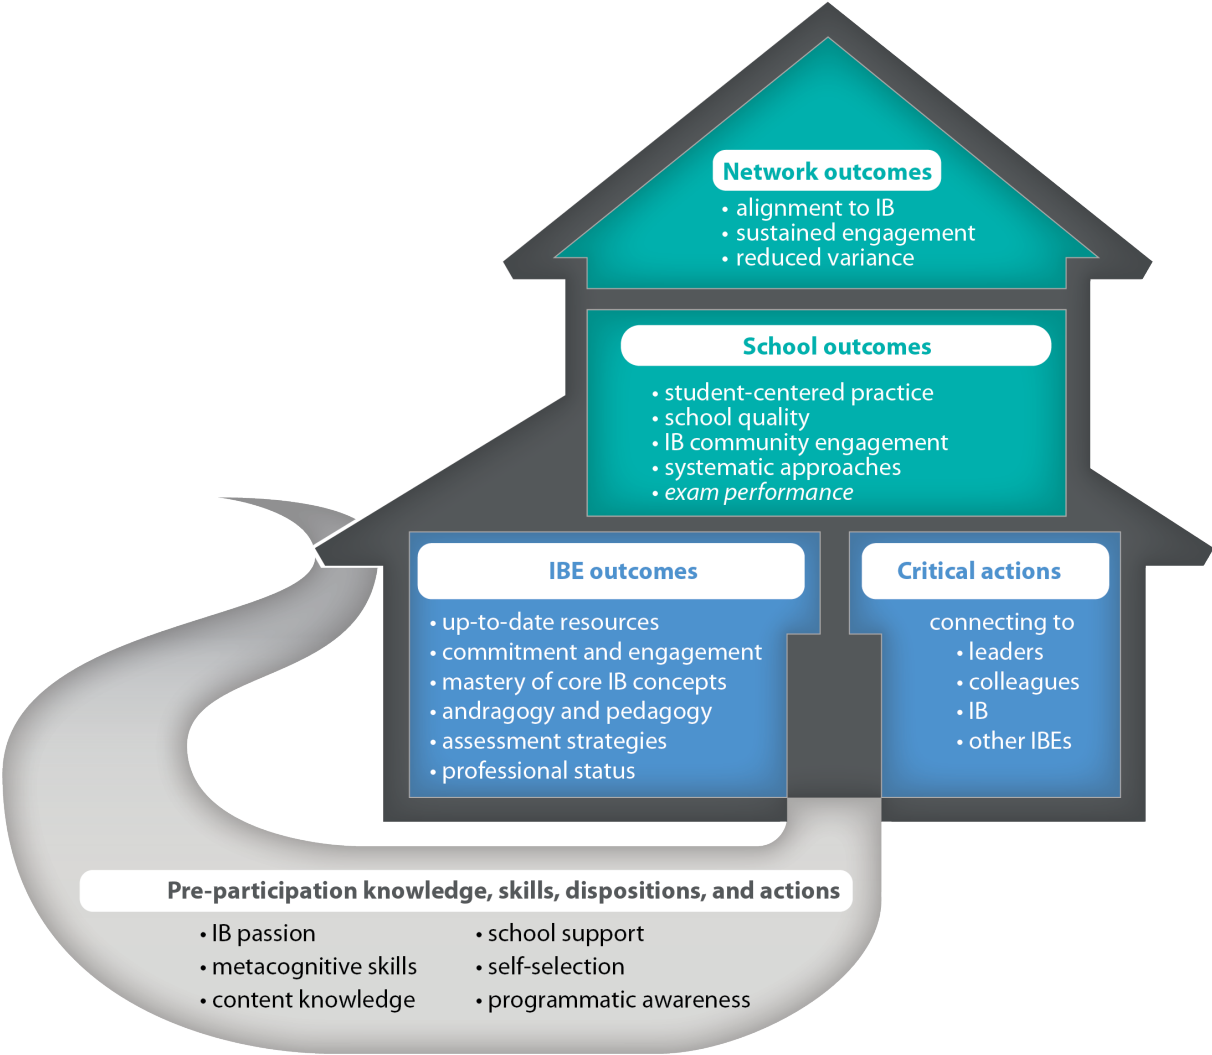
Network outcomes
• alignment to IB
• sustained engagement
• reduced variance

School outcomes
• student-centered practice
• school quality
• IB community engagement
• systematic approaches
• exam performance

IBE outcomes
• up-to-date resources
• commitment and engagement
• mastery of core IB concepts
• andragogy and pedagogy
• assessment strategies
• professional status

Critical actions
connecting to
• leaders
• colleagues
• IB
• other IBEs

Pre-participation knowledge, skills, dispositions, and actions
• IB passion
• metacognitive skills
• content knowledge
• school support
• self-selection
• programmatic awareness